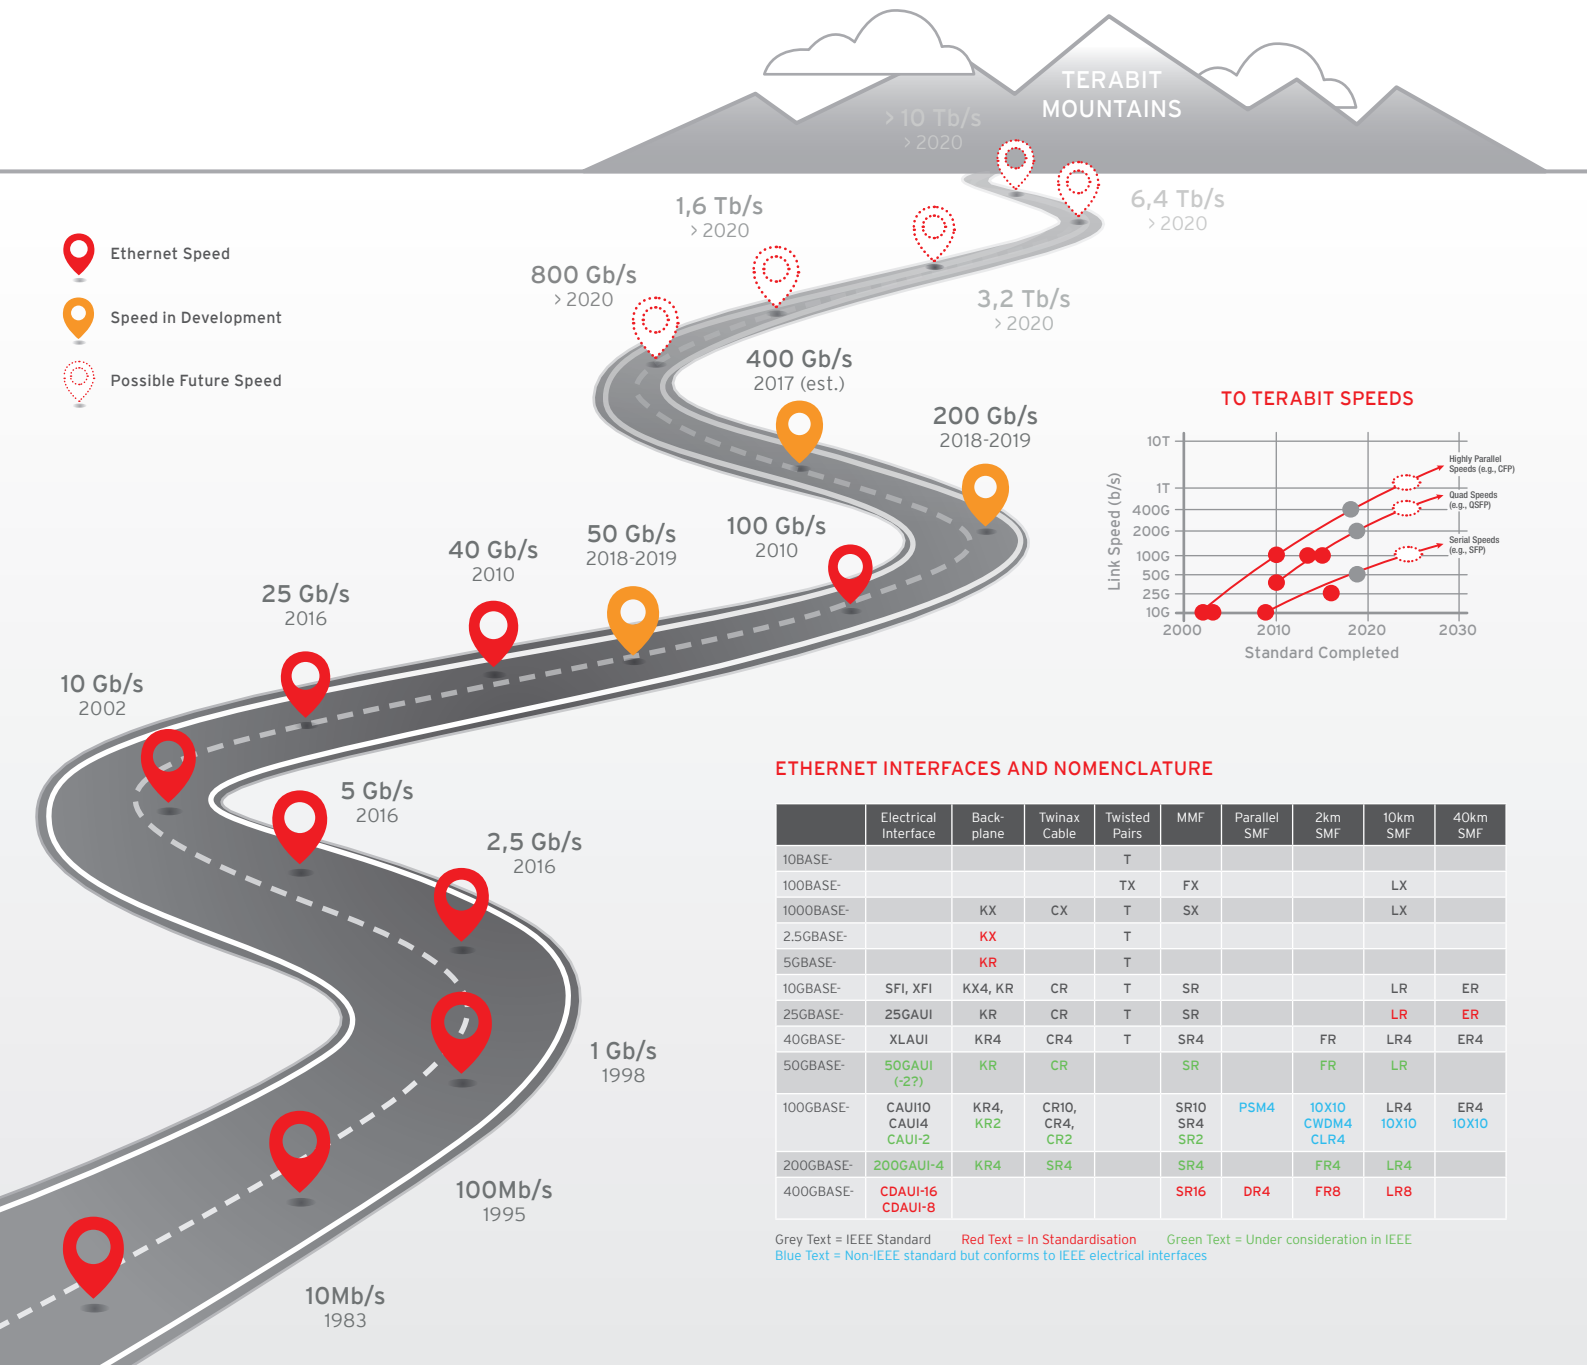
TERABIT MOUNTAINS

> 10 Tb/s
> 2020

6,4 Tb/s
> 2020

1,6 Tb/s
> 2020

800 Gb/s
> 2020

3,2 Tb/s
> 2020

400 Gb/s
2017 (est.)

200 Gb/s
2018-2019

100 Gb/s
2010

50 Gb/s
2018-2019

40 Gb/s
2010

25 Gb/s
2016

10 Gb/s
2002

5 Gb/s
2016

2,5 Gb/s
2016

1 Gb/s
1998

100Mb/s
1995

10Mb/s
1983

Ethernet Speed

Speed in Development

Possible Future Speed

TO TERABIT SPEEDS

Link Speed (b/s)

10T
1T
400G
200G
100G
50G
25G
10G

2000
2010
2020
2030

Standard Completed

Highly Parallel Speeds (e.g., CFP)
Quad Speeds (e.g., QSFP)
Serial Speeds (e.g., SFP)

ETHERNET INTERFACES AND NOMENCLATURE

| | Electrical Interface | Back-plane | Twinax Cable | Twisted Pairs | MMF | Parallel SMF | 2km SMF | 10km SMF | 40km SMF |
|---|---|---|---|---|---|---|---|---|---|
| 10BASE- | | | | T | | | | | |
| 100BASE- | | | | TX | FX | | | LX | |
| 1000BASE- | | KX | CX | T | SX | | | LX | |
| 2.5GBASE- | | KX | | T | | | | | |
| 5GBASE- | | KR | | T | | | | | |
| 10GBASE- | SFI, XFI | KX4, KR | CR | T | SR | | | LR | ER |
| 25GBASE- | 25GAUI | KR | CR | T | SR | | | LR | ER |
| 40GBASE- | XLAUI | KR4 | CR4 | T | SR4 | | FR | LR4 | ER4 |
| 50GBASE- | 50GAUI (-2?) | KR | CR | | SR | | FR | LR | |
| 100GBASE- | CAUI10 CAUI4 CAUI-2 | KR4, KR2 | CR10, CR4, CR2 | | SR10 SR4 SR2 | PSM4 | 10X10 CWDM4 CLR4 | LR4 10X10 | ER4 10X10 |
| 200GBASE- | 200GAUI-4 | KR4 | SR4 | | SR4 | | FR4 | LR4 | |
| 400GBASE- | CDAUI-16 CDAUI-8 | | | | SR16 | DR4 | FR8 | LR8 | |

Grey Text = IEEE Standard Red Text = In Standardisation Green Text = Under consideration in IEEE
Blue Text = Non-IEEE standard but conforms to IEEE electrical interfaces